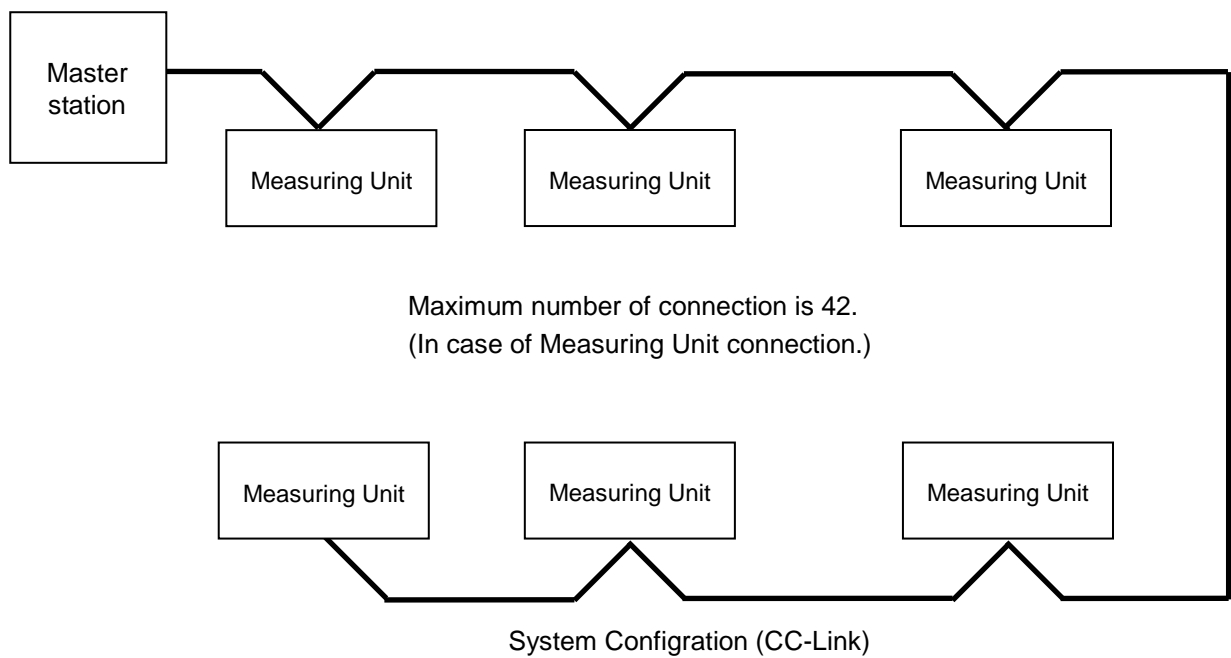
Master station

Measuring Unit

Measuring Unit

Measuring Unit

Maximum number of connection is 42.
(In case of Measuring Unit connection.)

Measuring Unit

Measuring Unit

Measuring Unit

System Configration (CC-Link)